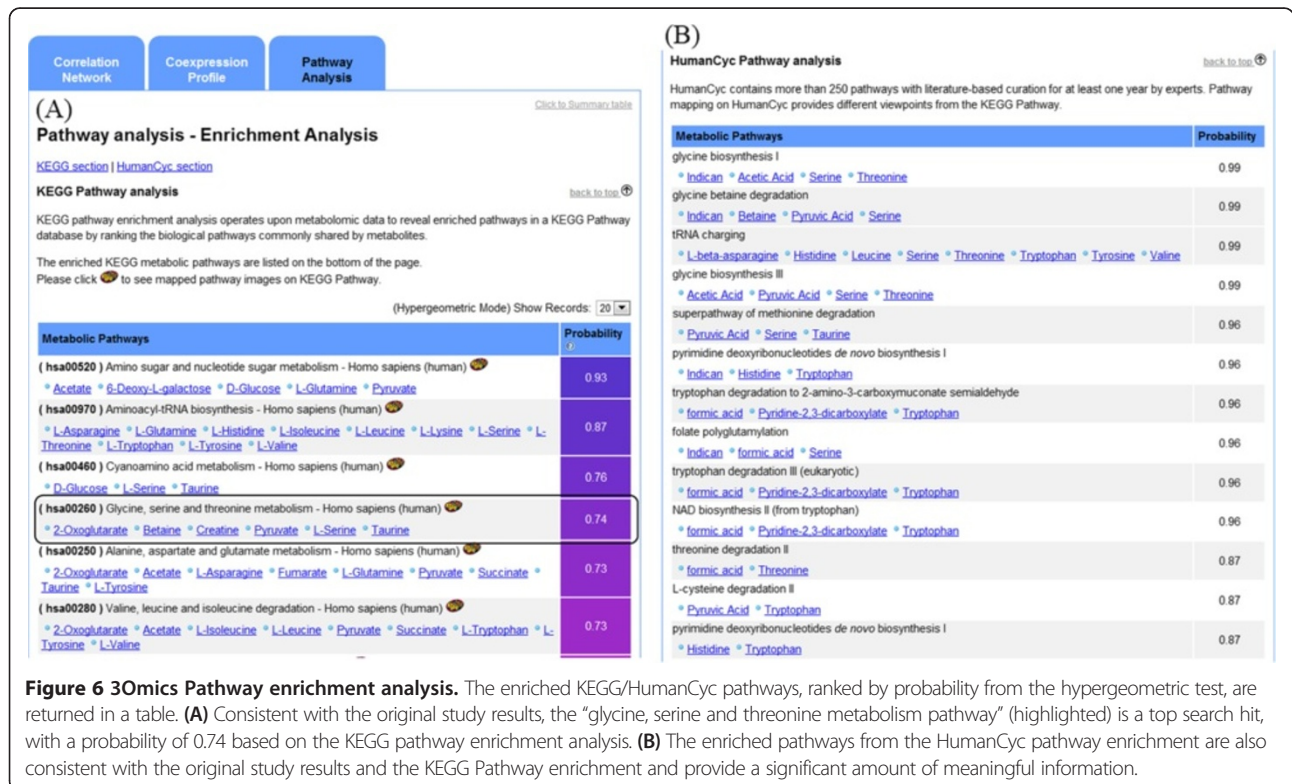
Correlation Network | Coexpression Profile | Pathway Analysis

(A)

Click to Summary table

Pathway analysis - Enrichment Analysis

KEGG section | HumanCyc section

KEGG Pathway analysis

back to top

KEGG pathway enrichment analysis operates upon metabolomic data to reveal enriched pathways in a KEGG Pathway database by ranking the biological pathways commonly shared by metabolites.

The enriched KEGG metabolic pathways are listed on the bottom of the page. Please click to see mapped pathway images on KEGG Pathway.

(Hypergeometric Mode) Show Records: 20

| Metabolic Pathways | Probability |
|---|---|
| ( hsa00520 ) Amino sugar and nucleotide sugar metabolism - Homo sapiens (human) • Acetate • 6-Deoxy-L-galactose • D-Glucose • L-Glutamine • Pyruvate | 0.93 |
| ( hsa00970 ) Aminoacyl-tRNA biosynthesis - Homo sapiens (human) • L-Asparagine • L-Glutamine • L-Histidine • L-Isoleucine • L-Leucine • L-Lysine • L-Serine • L-Threonine • L-Tryptophan • L-Tyrosine • L-Valine | 0.87 |
| ( hsa00460 ) Cyanoamino acid metabolism - Homo sapiens (human) • D-Glucose • L-Serine • Taurine | 0.76 |
| ( hsa00260 ) Glycine, serine and threonine metabolism - Homo sapiens (human) • 2-Oxoglutarate • Betaine • Creatine • Pyruvate • L-Serine • Taurine | 0.74 |
| ( hsa00250 ) Alanine, aspartate and glutamate metabolism - Homo sapiens (human) • 2-Oxoglutarate • Acetate • L-Asparagine • Fumarate • L-Glutamine • Pyruvate • Succinate • Taurine • L-Tyrosine | 0.73 |
| ( hsa00280 ) Valine, leucine and isoleucine degradation - Homo sapiens (human) • 2-Oxoglutarate • Acetate • L-Isoleucine • L-Leucine • Pyruvate • Succinate • L-Tryptophan • L-Tyrosine • L-Valine | 0.73 |

(B)

HumanCyc Pathway analysis

back to top

HumanCyc contains more than 250 pathways with literature-based curation for at least one year by experts. Pathway mapping on HumanCyc provides different viewpoints from the KEGG Pathway.

| Metabolic Pathways | Probability |
|---|---|
| glycine biosynthesis I • Indican • Acetic Acid • Serine • Threonine | 0.99 |
| glycine betaine degradation • Indican • Betaine • Pyruvic Acid • Serine | 0.99 |
| tRNA charging • L-beta-asparagine • Histidine • Leucine • Serine • Threonine • Tryptophan • Tyrosine • Valine | 0.99 |
| glycine biosynthesis III • Acetic Acid • Pyruvic Acid • Serine • Threonine | 0.99 |
| superpathway of methionine degradation • Pyruvic Acid • Serine • Taurine | 0.96 |
| pyrimidine deoxyribonucleotides de novo biosynthesis I • Indican • Histidine • Tryptophan | 0.96 |
| tryptophan degradation to 2-amino-3-carboxymuconate semialdehyde • formic acid • Pyridine-2,3-dicarboxylate • Tryptophan | 0.96 |
| folate polyglutamylation • Indican • formic acid • Serine | 0.96 |
| tryptophan degradation III (eukaryotic) • formic acid • Pyridine-2,3-dicarboxylate • Tryptophan | 0.96 |
| NAD biosynthesis II (from tryptophan) • formic acid • Pyridine-2,3-dicarboxylate • Tryptophan | 0.96 |
| threonine degradation II • formic acid • Threonine | 0.87 |
| L-cysteine degradation II • Pyruvic Acid • Tryptophan | 0.87 |
| pyrimidine deoxyribonucleotides de novo biosynthesis I • Histidine • Tryptophan | 0.87 |

**Figure 6 3Omics Pathway enrichment analysis.** The enriched KEGG/HumanCyc pathways, ranked by probability from the hypergeometric test, are returned in a table. **(A)** Consistent with the original study results, the "glycine, serine and threonine metabolism pathway" (highlighted) is a top search hit, with a probability of 0.74 based on the KEGG pathway enrichment analysis. **(B)** The enriched pathways from the HumanCyc pathway enrichment are also consistent with the original study results and the KEGG Pathway enrichment and provide a significant amount of meaningful information.